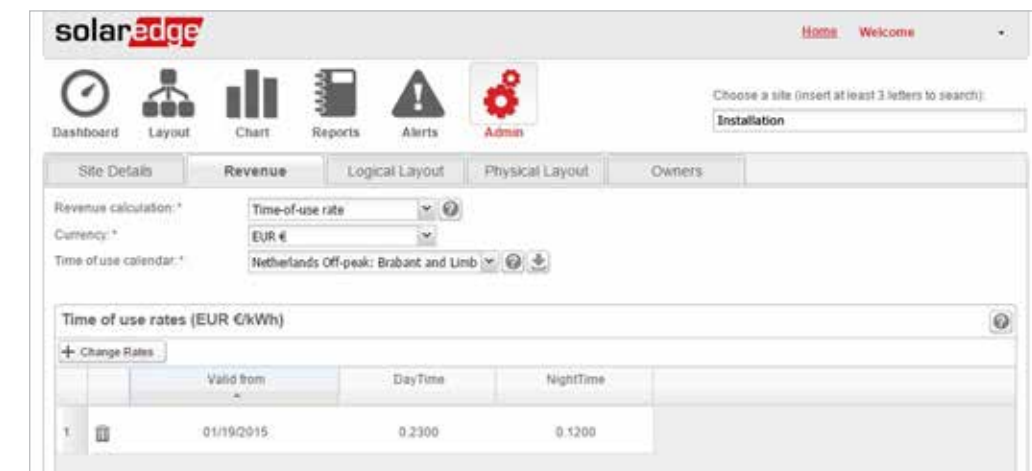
solaredge

Home Welcome

Dashboard Layout Chart Reports Alerts Admin

Choose a site (insert at least 3 letters to search):
Installation

Site Details Revenue Logical Layout Physical Layout Owners

Revenue calculation: * Time-of-use rate
Currency: * EUR €
Time of use calendar: * Netherlands Off-peak: Brabant and Limb

Time of use rates (EUR €/kWh)

+ Change Rates

| | | Valid from | DayTime | NightTime |
|---|---|---|---|---|
| 1 | | 01/19/2015 | 0.2300 | 0.1200 |